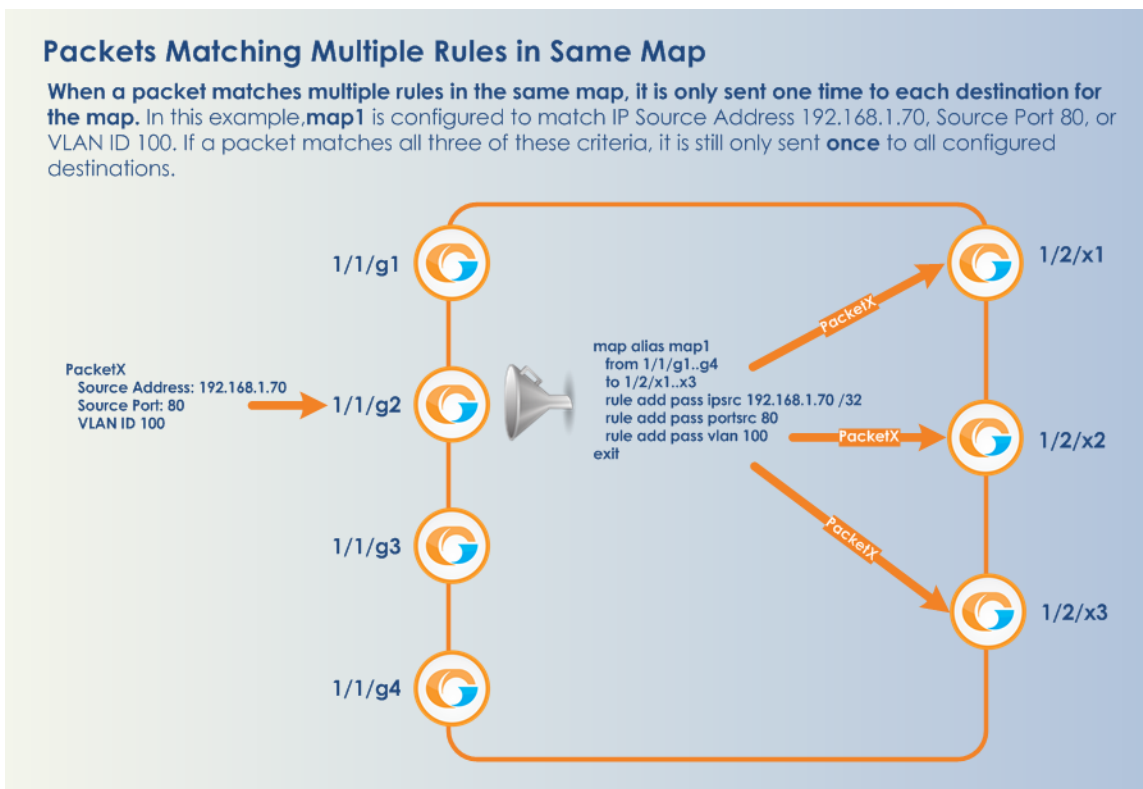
Packets Matching Multiple Rules in Same Map

**When a packet matches multiple rules in the same map, it is only sent one time to each destination for the map.** In this example,**map1** is configured to match IP Source Address 192.168.1.70, Source Port 80, or VLAN ID 100. If a packet matches all three of these criteria, it is still only sent **once** to all configured destinations.

1/1/g1

PacketX
Source Address: 192.168.1.70
Source Port: 80
VLAN ID 100

1/1/g2

1/1/g3

1/1/g4

map alias map1
from 1/1/g1..g4
to 1/2/x1..x3
rule add pass ipsrc 192.168.1.70 /32
rule add pass portsrc 80
rule add pass vlan 100
exit

PacketX

PacketX

PacketX

1/2/x1

1/2/x2

1/2/x3